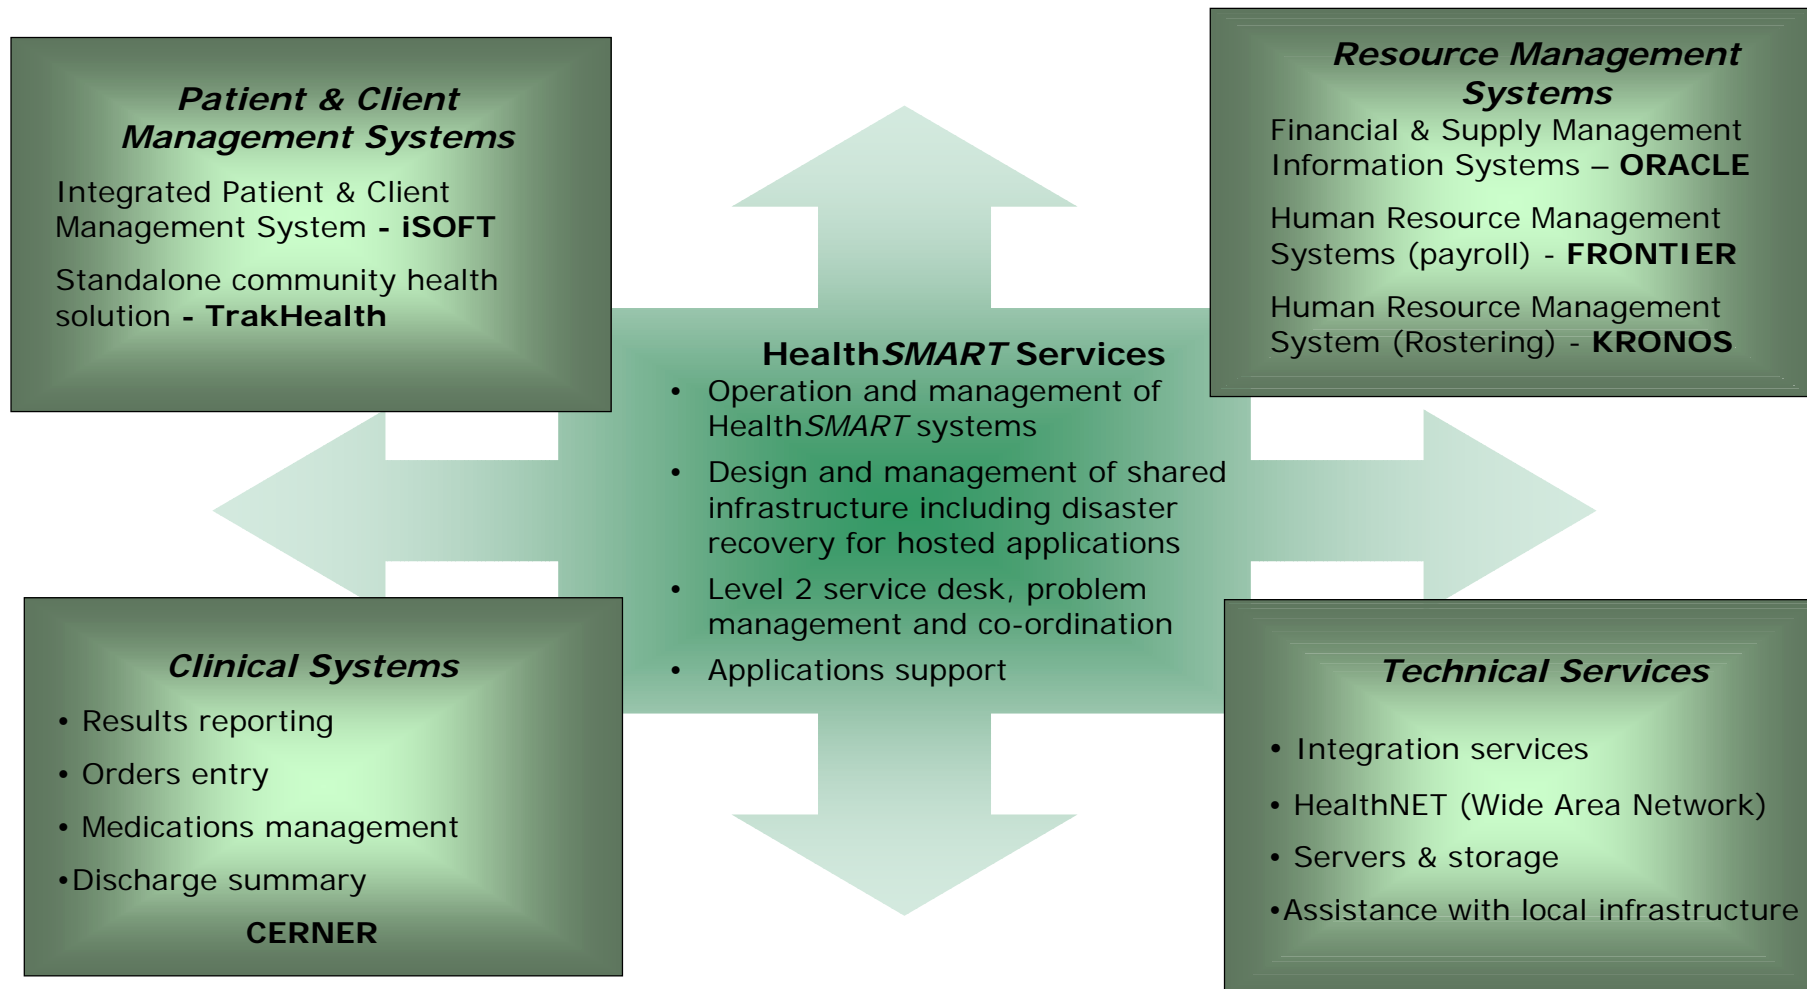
Patient & Client Management Systems

Integrated Patient & Client Management System - iSOFT

Standalone community health solution - TrakHealth

Resource Management Systems

Financial & Supply Management Information Systems – ORACLE

Human Resource Management Systems (payroll) - FRONTIER

Human Resource Management System (Rostering) - KRONOS

HealthSMART Services

- Operation and management of HealthSMART systems
- Design and management of shared infrastructure including disaster recovery for hosted applications
- Level 2 service desk, problem management and co-ordination
- Applications support

Clinical Systems

• Results reporting
• Orders entry
• Medications management
•Discharge summary

CERNER

Technical Services

• Integration services
• HealthNET (Wide Area Network)
• Servers & storage
•Assistance with local infrastructure